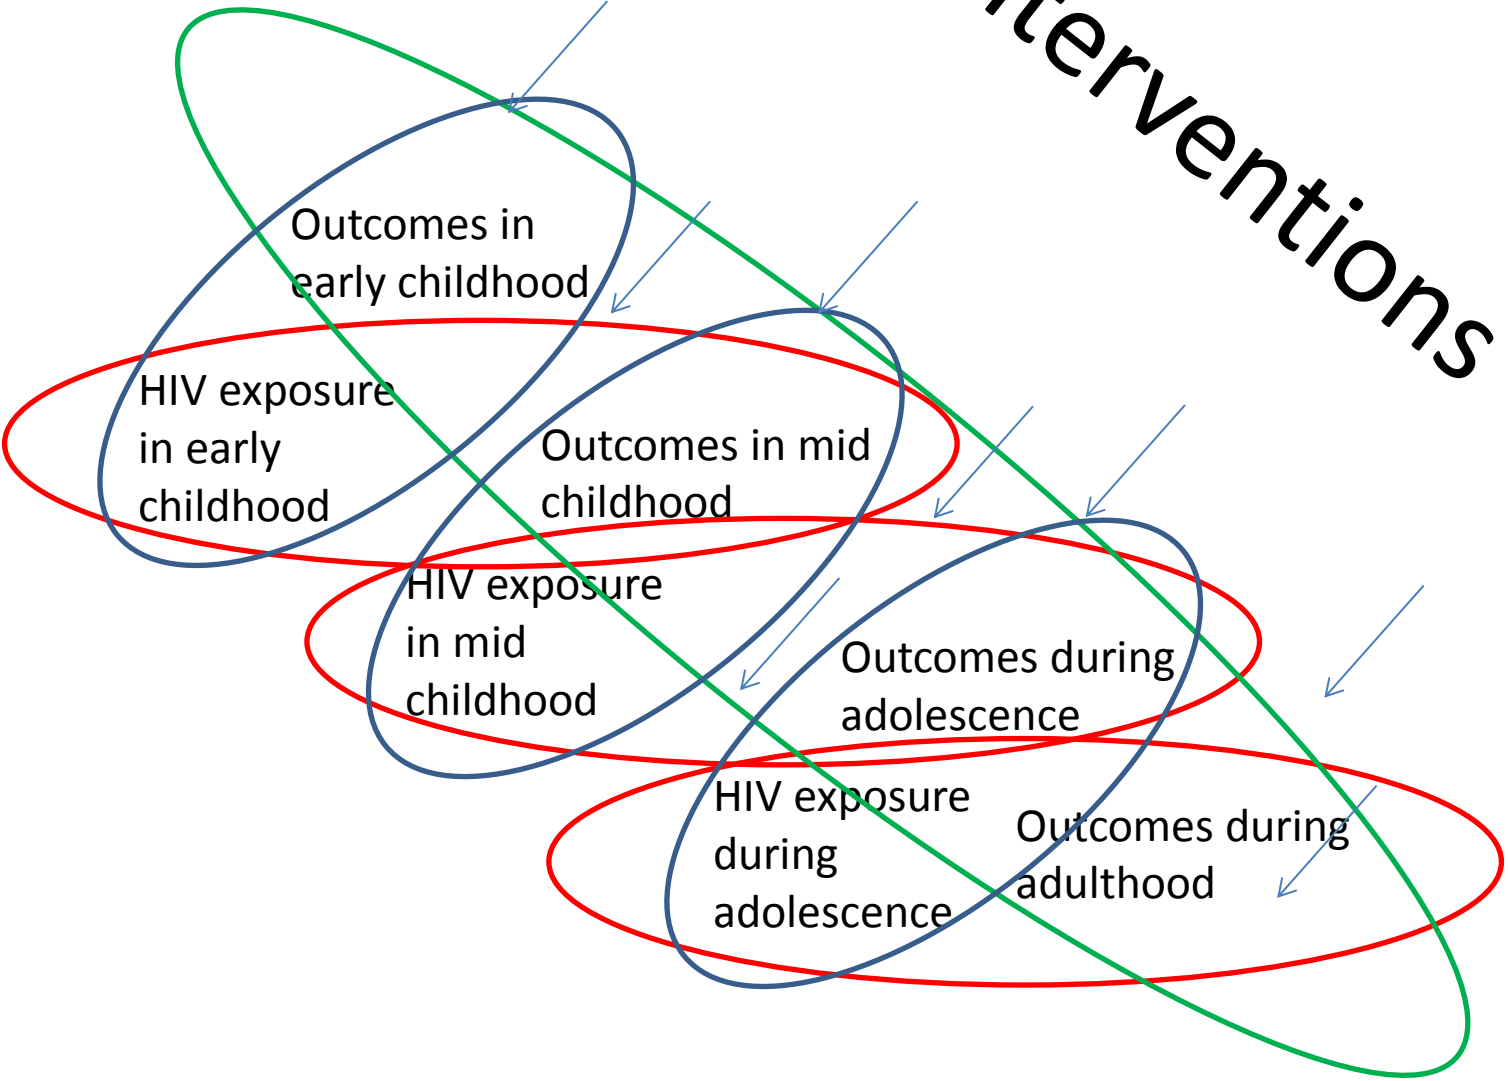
terventions

Outcomes in early childhood

HIV exposure in early childhood

Outcomes in mid childhood

HIV exposure in mid childhood

Outcomes during adolescence

HIV exposure during adolescence

Outcomes during adulthood